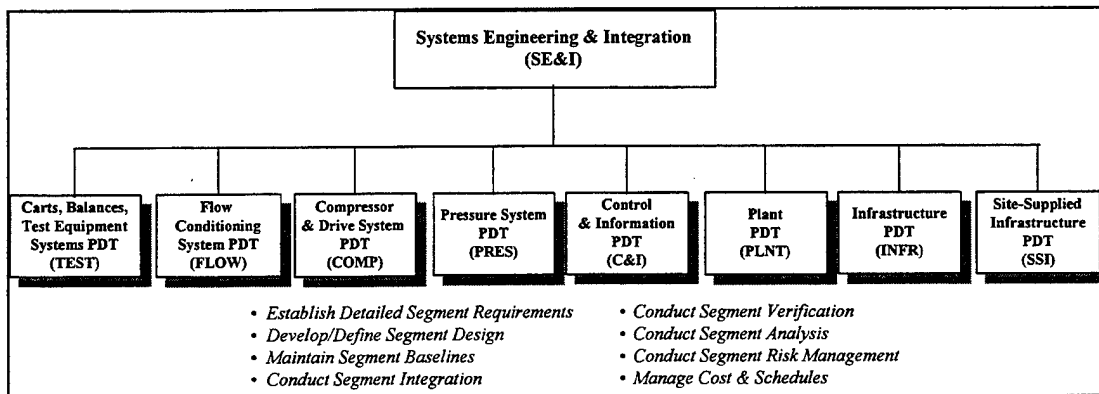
Systems Engineering & Integration
(SE&I)

Carts, Balances, Test Equipment Systems PDT
(TEST)

Flow Conditioning System PDT
(FLOW)

Compressor & Drive System PDT
(COMP)

Pressure System PDT
(PRES)

Control & Information PDT
(C&I)

Plant PDT
(PLNT)

Infrastructure PDT
(INFR)

Site-Supplied Infrastructure PDT
(SSI)

• Establish Detailed Segment Requirements
• Develop/Define Segment Design
• Maintain Segment Baselines
• Conduct Segment Integration

• Conduct Segment Verification
• Conduct Segment Analysis
• Conduct Segment Risk Management
• Manage Cost & Schedules